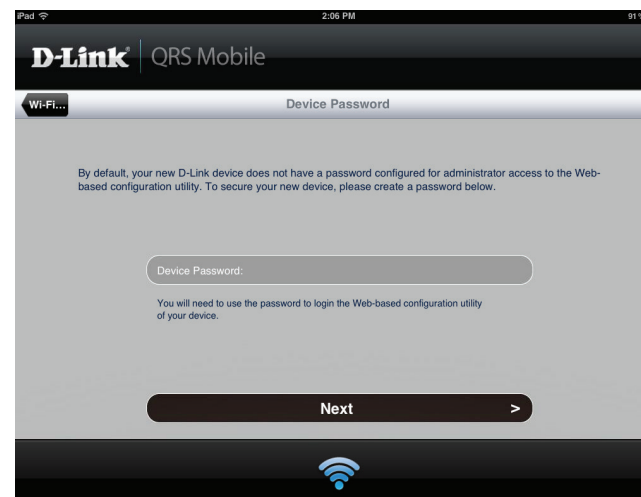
iPad
2:06 PM
91

D-Link | QRS Mobile

Wi-Fi...
Device Password

By default, your new D-Link device does not have a password configured for administrator access to the Web-based configuration utility. To secure your new device, please create a password below.

Device Password:

You will need to use the password to login the Web-based configuration utility of your device.

Next >